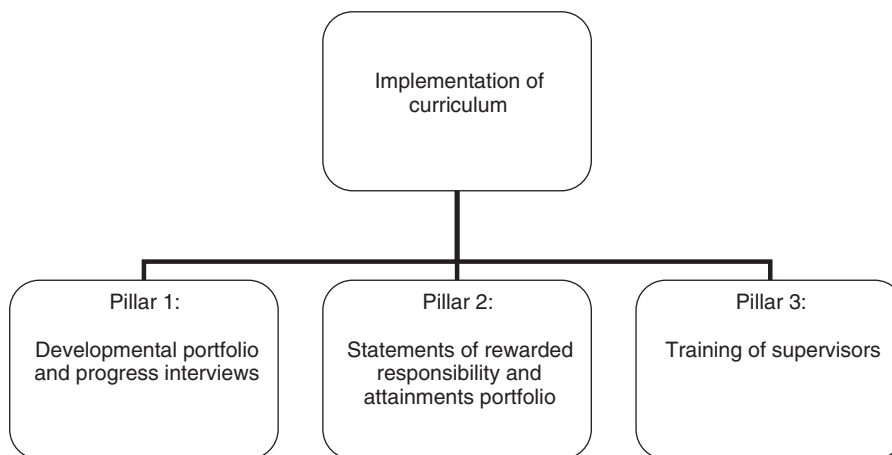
Implementation of curriculum

Pillar 1:

Developmental portfolio and progress interviews

Pillar 2:

Statements of rewarded responsibility and attainments portfolio

Pillar 3:

Training of supervisors